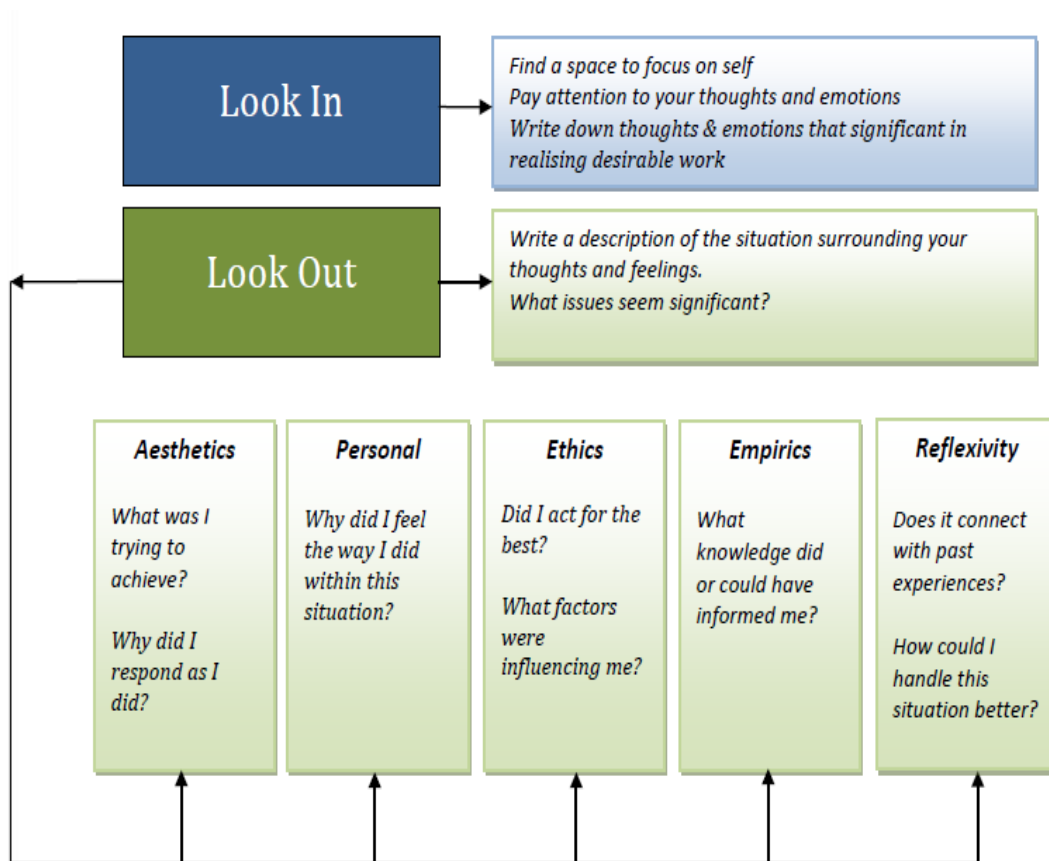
Look In

Find a space to focus on self
Pay attention to your thoughts and emotions
Write down thoughts & emotions that significant in realising desirable work

Look Out

Write a description of the situation surrounding your thoughts and feelings.
What issues seem significant?

Aesthetics

What was I trying to achieve?

Why did I respond as I did?

Personal

Why did I feel the way I did within this situation?

Ethics

Did I act for the best?

What factors were influencing me?

Empirics

What knowledge did or could have informed me?

Reflexivity

Does it connect with past experiences?

How could I handle this situation better?